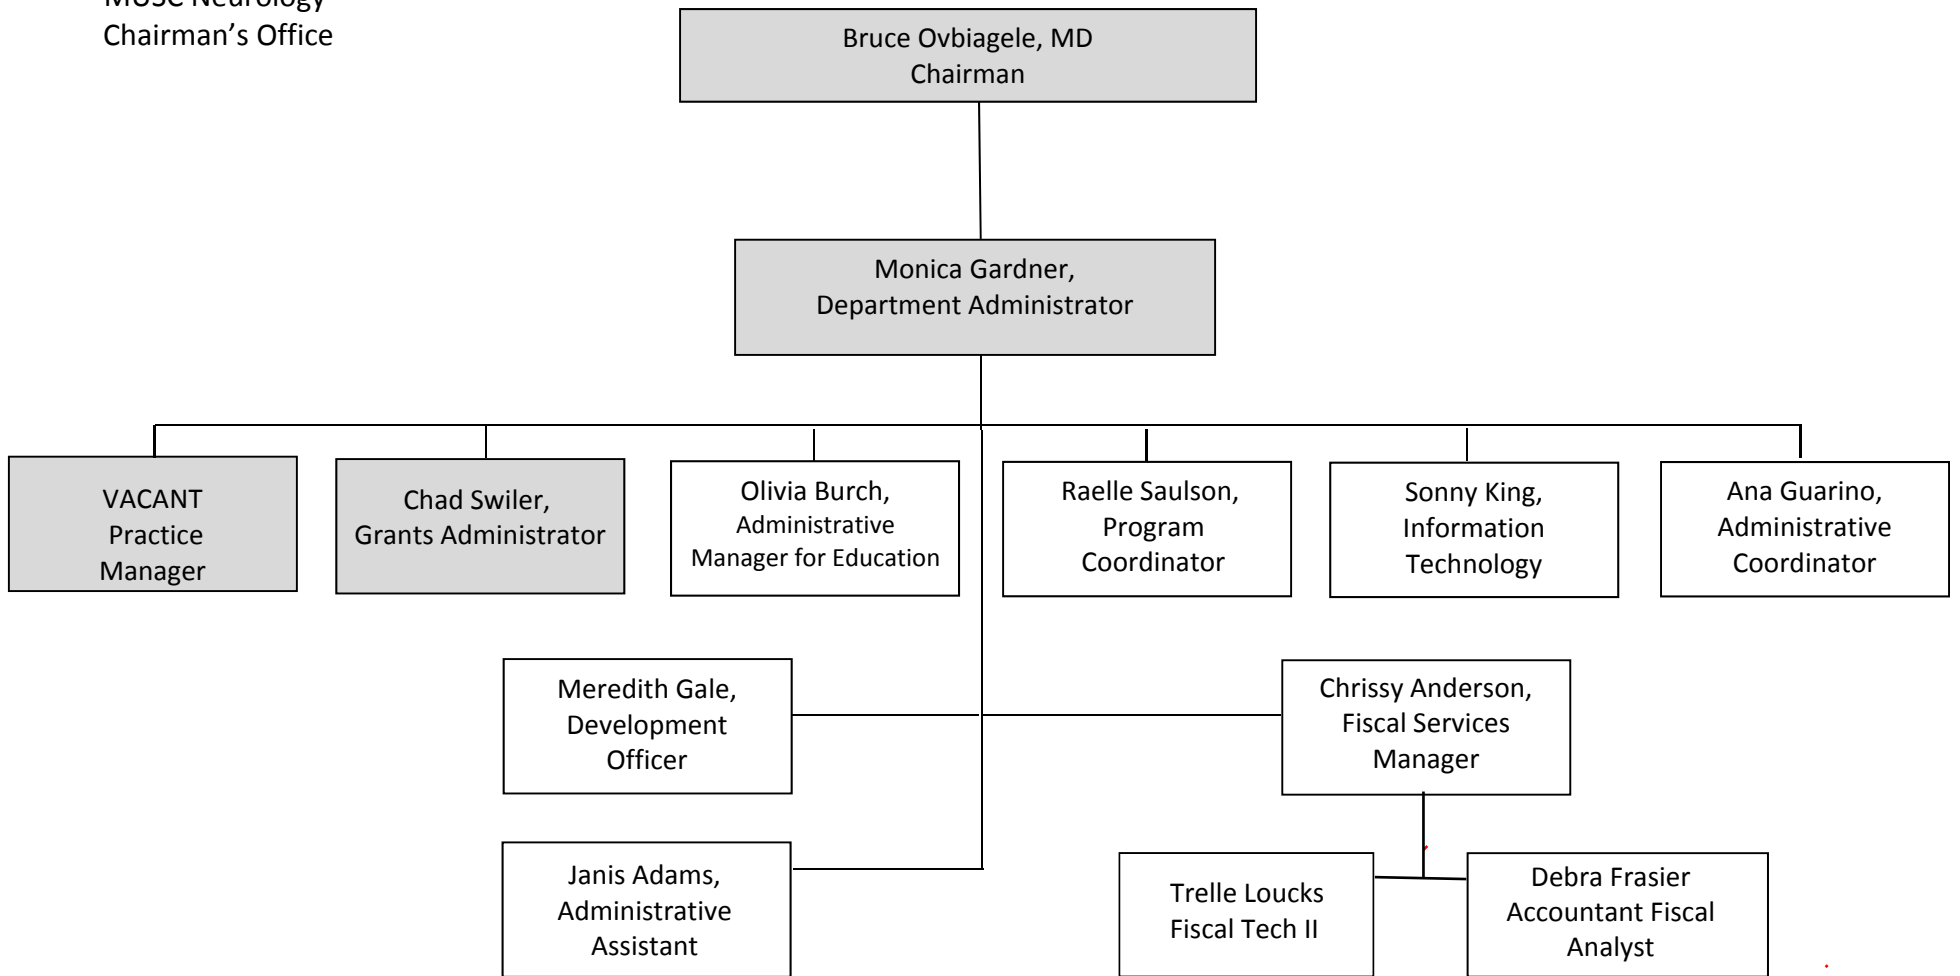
MUSC Neurology
Chairman's Office

Bruce Ovbiagele, MD
Chairman

Monica Gardner,
Department Administrator

VACANT
Practice
Manager

Chad Swiler,
Grants Administrator

Olivia Burch,
Administrative
Manager for Education

Raelle Saulson,
Program
Coordinator

Sonny King,
Information
Technology

Ana Guarino,
Administrative
Coordinator

Meredith Gale,
Development
Officer

Chrissy Anderson,
Fiscal Services
Manager

Janis Adams,
Administrative
Assistant

Trelle Loucks
Fiscal Tech II

Debra Frasier
Accountant Fiscal
Analyst